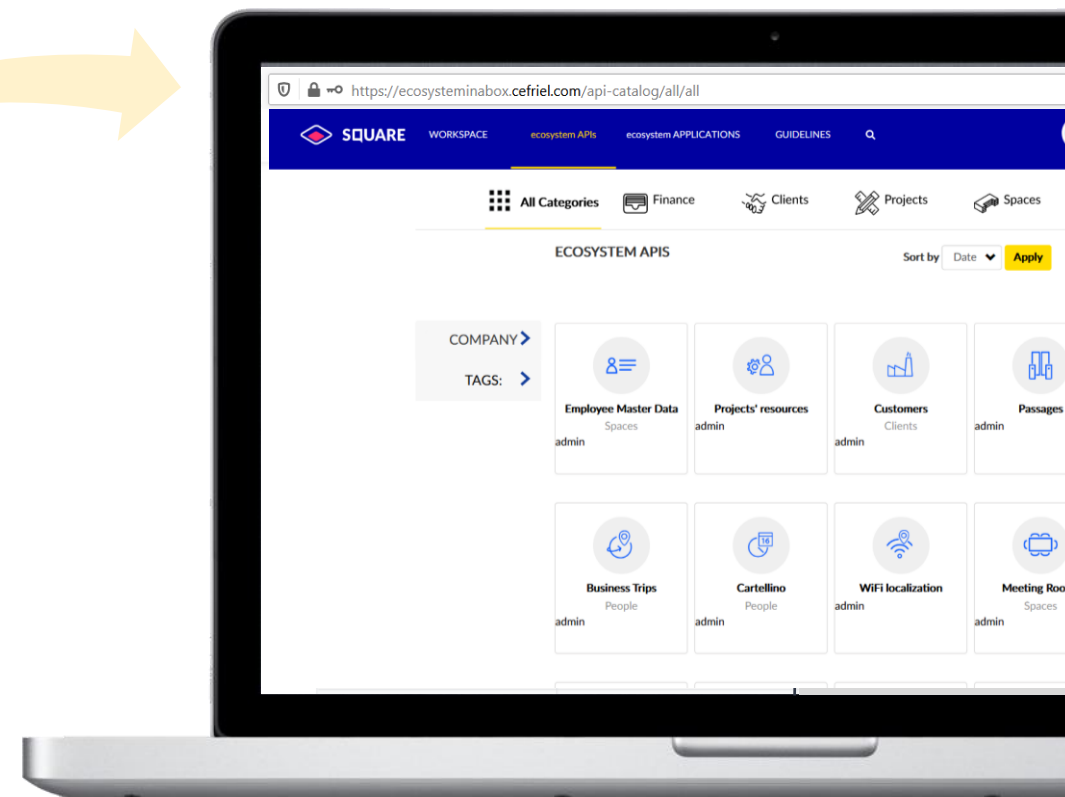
https://ecosysteminabox.cefriel.com/api-catalog/all/all

SQUARE WORKSPACE ecosystem APIs ecosystem APPLICATIONS GUIDELINES

All Categories Finance Clients Projects Spaces

ECOSYSTEM APIS

Sort by Date Apply

COMPANY

TAGS:

Employee Master Data
Spaces
admin

Projects' resources
admin

Customers
Clients
admin

Passages
admin

Business Trips
People
admin

Cartellino
People
admin

WiFi localization
admin

Meeting Roo
Spaces
admin